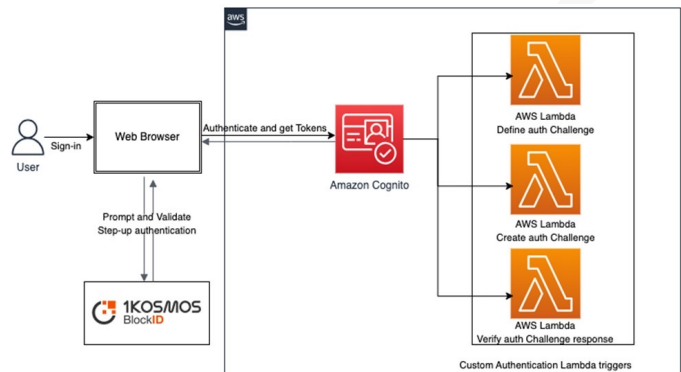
aws

User

Sign-in

Web Browser

Authenticate and get Tokens

Amazon Cognito

Prompt and Validate Step-up authentication

1KOSMOS BlockID

AWS Lambda
Define auth Challenge

AWS Lambda
Create auth Challenge

AWS Lambda
Verify auth Challenge response

Custom Authentication Lambda triggers